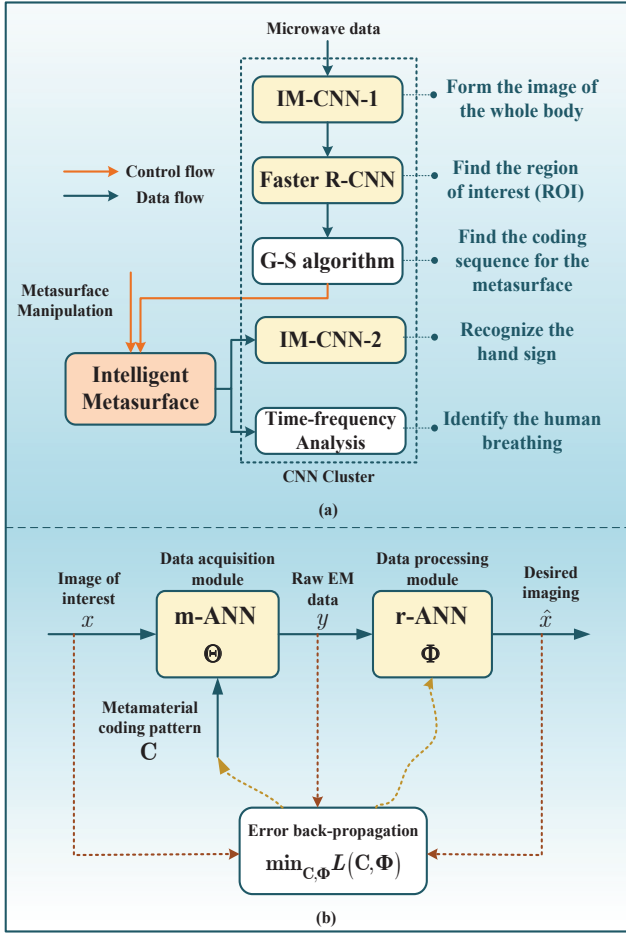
Microwave data

IM-CNN-1

Form the image of the whole body

Faster R-CNN

Find the region of interest (ROI)

Control flow

Data flow

G-S algorithm

Find the coding sequence for the metasurface

Metasurface Manipulation

Intelligent Metasurface

IM-CNN-2

Recognize the hand sign

Time-frequency Analysis

Identify the human breathing

CNN Cluster

(a)

Image of interest

$x$

Data acquisition module

m-ANN

$\Theta$

Raw EM data

$y$

Data processing module

r-ANN

$\Phi$

Desired imaging

$\hat{x}$

Metamaterial coding pattern

C

Error back-propagation

$\min_{C,\Phi} L(C,\Phi)$

(b)